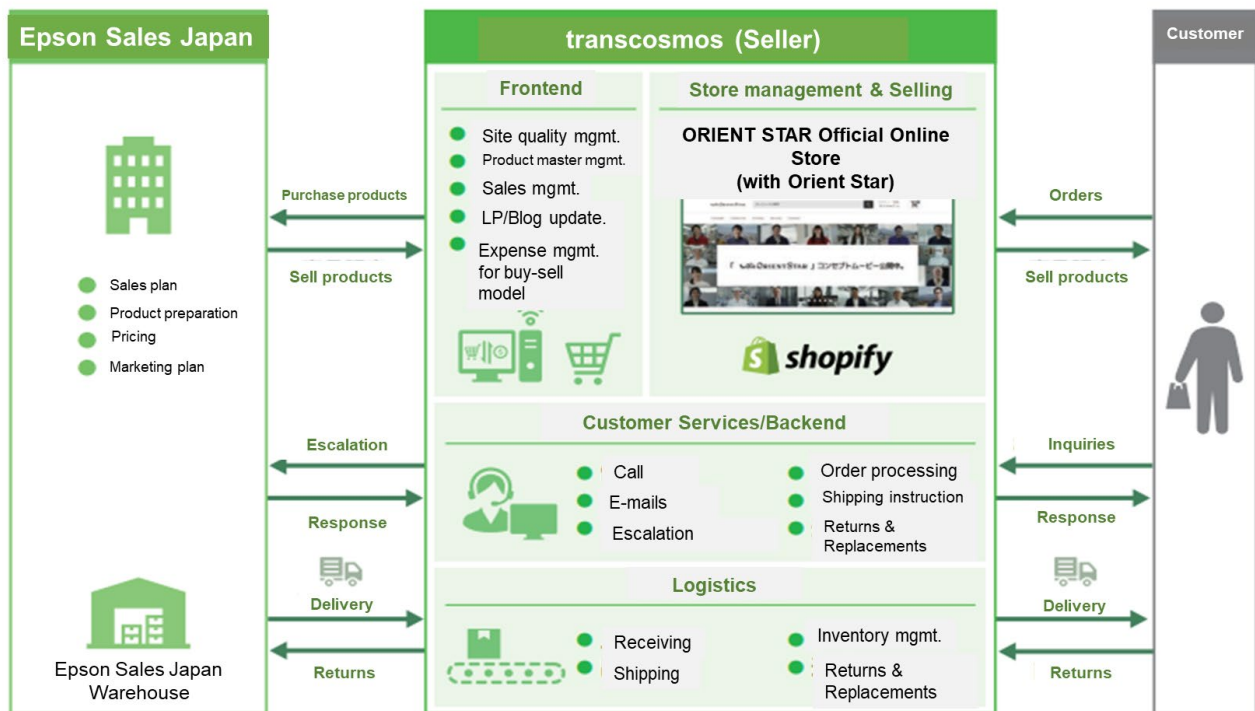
Epson Sales Japan

Sales plan
Product preparation
Pricing
Marketing plan

Epson Sales Japan Warehouse

Purchase products
Sell products
Escalation
Response
Delivery
Returns

transcosmos (Seller)

Frontend
Site quality mgmt.
Product master mgmt.
Sales mgmt.
LP/Blog update.
Expense mgmt. for buy-sell model

Store management & Selling
ORIENT STAR Official Online Store
(with Orient Star)

「 with ORIENT STAR 」コンセプトムービー公開中。

shopify

Customer Services/Backend
Call
E-mails
Escalation
Order processing
Shipping instruction
Returns & Replacements

Logistics
Receiving
Shipping
Inventory mgmt.
Returns & Replacements

Customer

Orders
Sell products
Inquiries
Response
Delivery
Returns